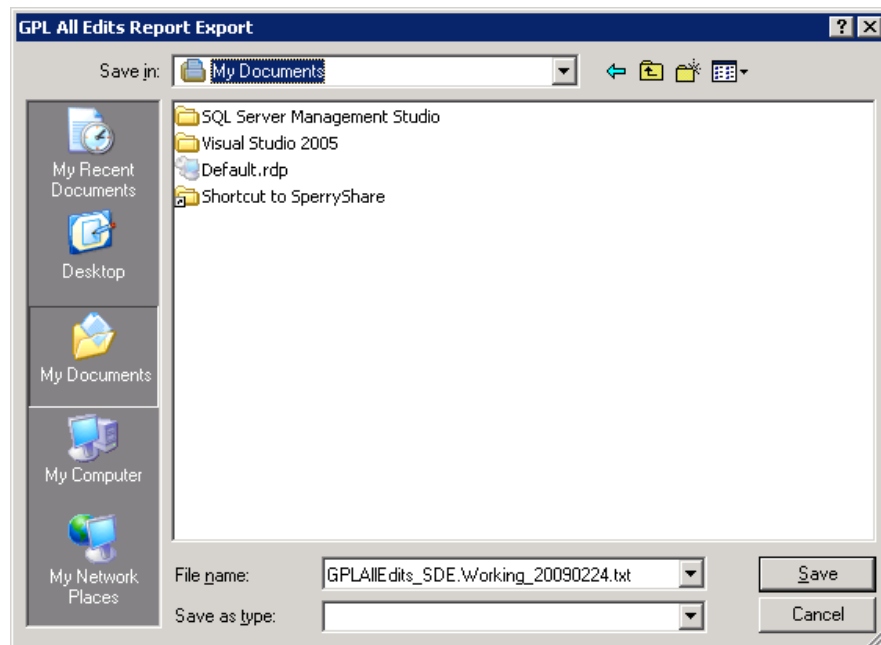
GPL All Edits Report Export

? X

Save in: My Documents

My Recent Documents

Desktop

My Documents

My Computer

My Network Places

SQL Server Management Studio
Visual Studio 2005
Default.rdp
Shortcut to SperryShare

File name: GPLAllEdits_SDE.Working_20090224.txt

Save as type:

Save

Cancel